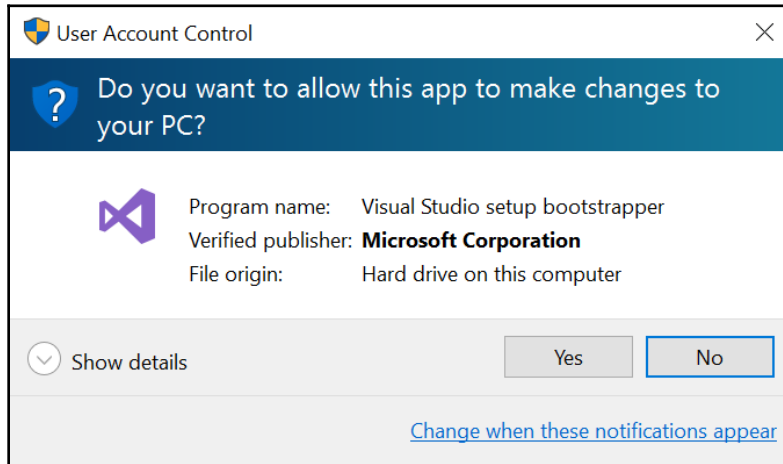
User Account Control

Do you want to allow this app to make changes to your PC?

Program name: Visual Studio setup bootstrapper
Verified publisher: **Microsoft Corporation**
File origin: Hard drive on this computer

Show details

Yes

No

Change when these notifications appear